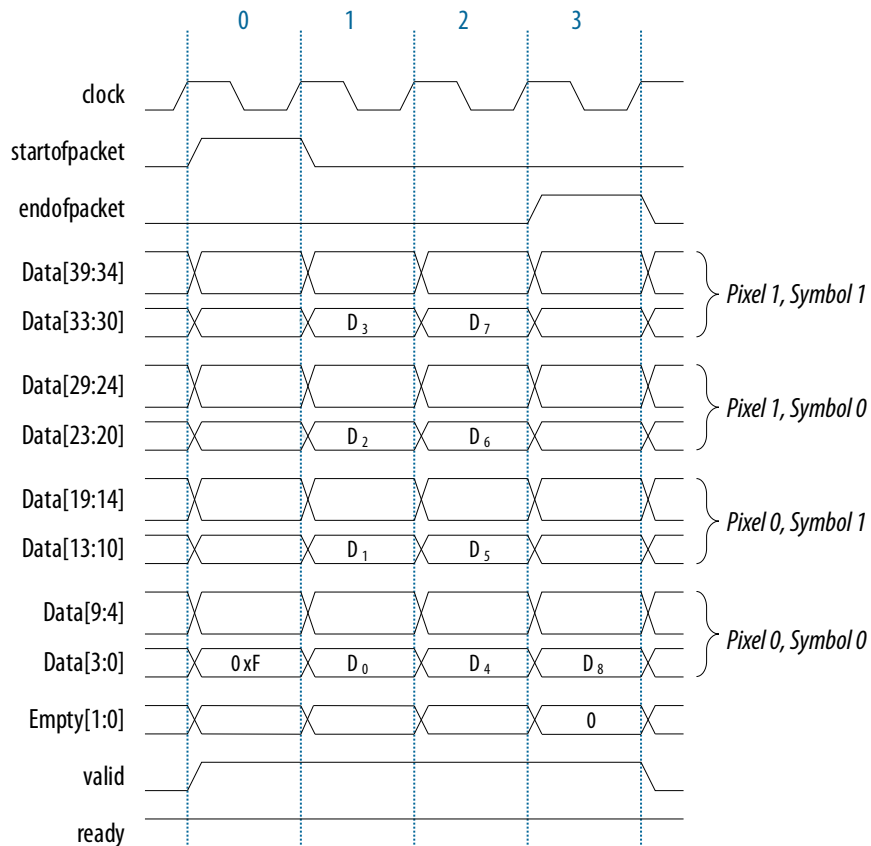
0 1 2 3

clock
startofpacket
endofpacket
Data[39:34]
Data[33:30] $D_3$ $D_7$
Pixel 1, Symbol 1
Data[29:24]
Data[23:20] $D_2$ $D_6$
Pixel 1, Symbol 0
Data[19:14]
Data[13:10] $D_1$ $D_5$
Pixel 0, Symbol 1
Data[9:4]
Data[3:0] 0xF $D_0$ $D_4$ $D_8$
Pixel 0, Symbol 0
Empty[1:0] 0
valid
ready